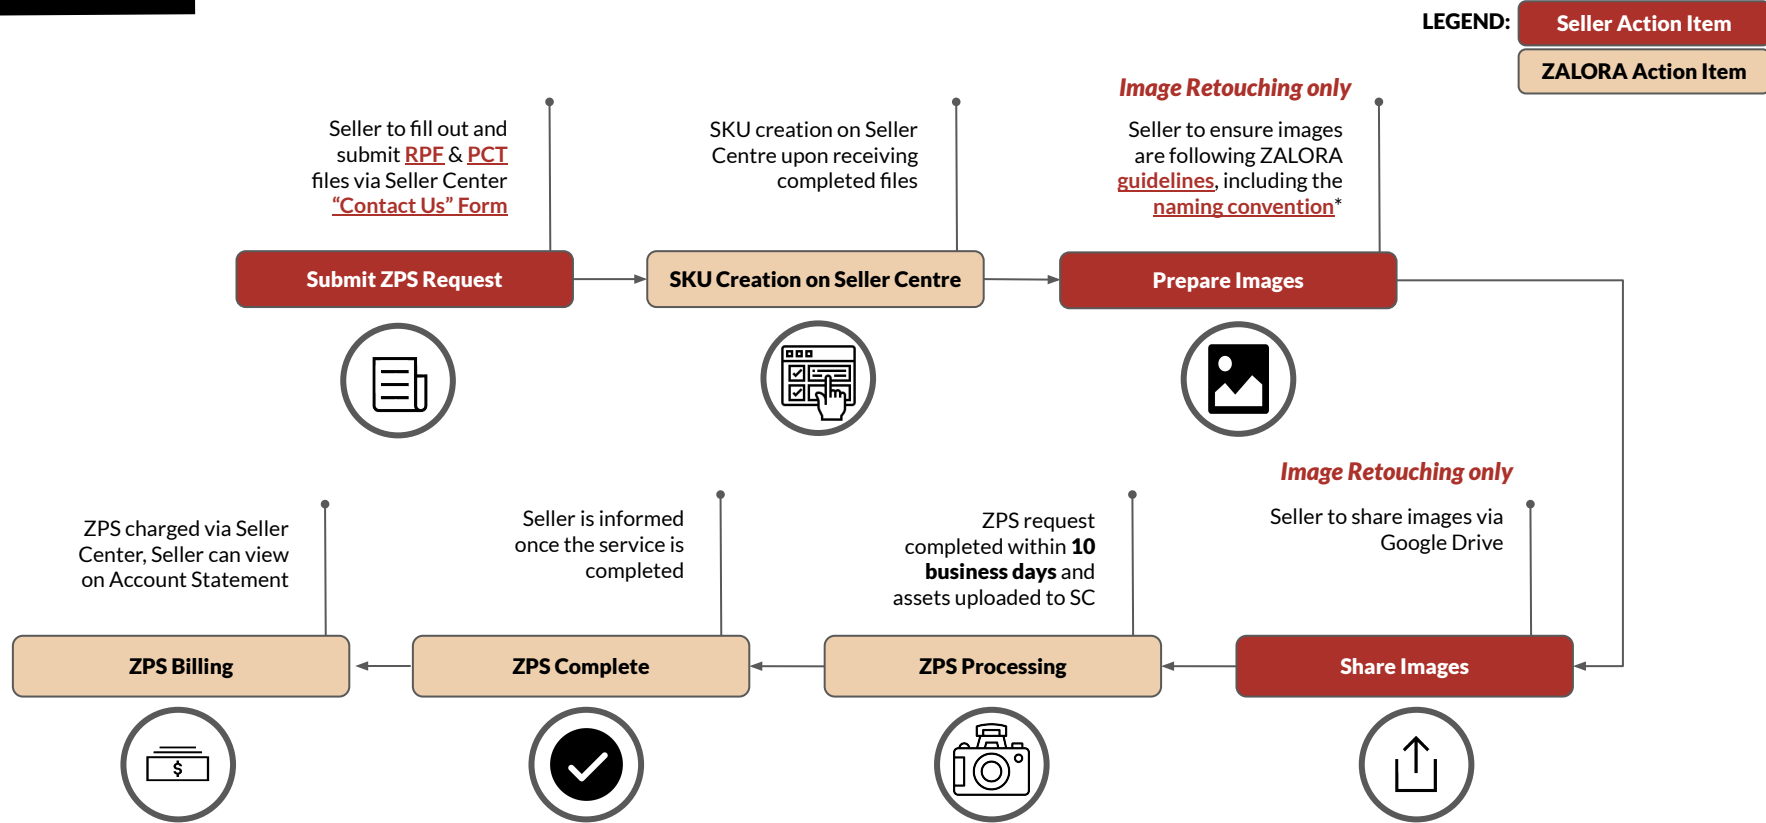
LEGEND: Seller Action Item

ZALORA Action Item

Seller to fill out and submit RPF & PCT files via Seller Center "Contact Us" Form

Submit ZPS Request

SKU creation on Seller Centre upon receiving completed files

SKU Creation on Seller Centre

Image Retouching only

Seller to ensure images are following ZALORA guidelines, including the naming convention*

Prepare Images

Image Retouching only

Seller to share images via Google Drive

Share Images

ZPS request completed within **10 business days** and assets uploaded to SC

ZPS Processing

Seller is informed once the service is completed

ZPS Complete

ZPS charged via Seller Center, Seller can view on Account Statement

ZPS Billing